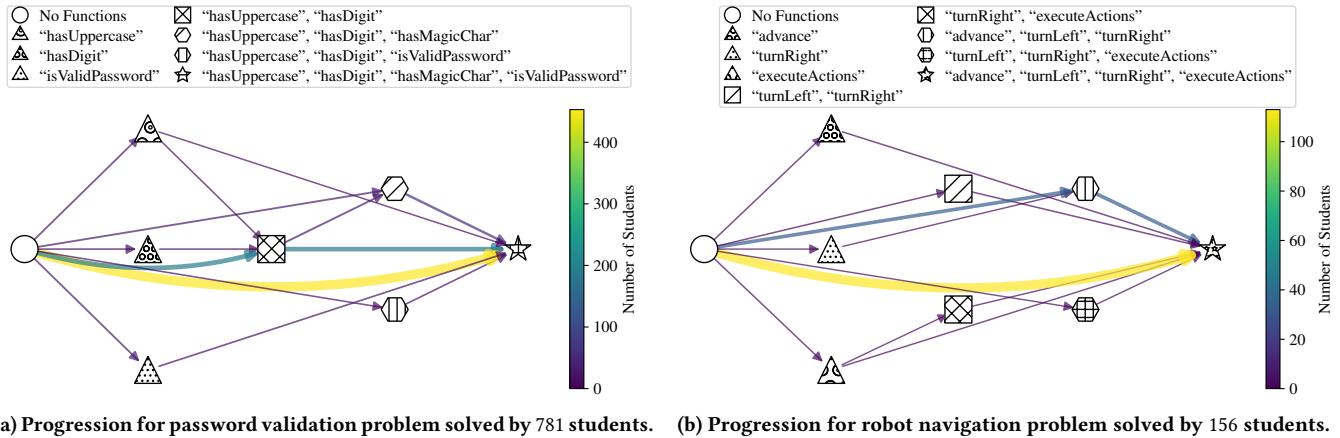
No Functions
"hasUppercase"
"hasDigit"
"isValidPassword"
"hasUppercase", "hasDigit"
"hasUppercase", "hasDigit", "hasMagicChar"
"hasUppercase", "hasDigit", "isValidPassword"
"hasUppercase", "hasDigit", "hasMagicChar", "isValidPassword"

Number of Students
0
100
200
300
400

a) Progression for password validation problem solved by 781 students.

No Functions
"advance"
"turnRight"
"executeActions"
"turnLeft", "turnRight"
"turnRight", "executeActions"
"advance", "turnLeft", "turnRight"
"turnLeft", "turnRight", "executeActions"
"advance", "turnLeft", "turnRight", "executeActions"

Number of Students
0
20
40
60
80
100

(b) Progression for robot navigation problem solved by 156 students.